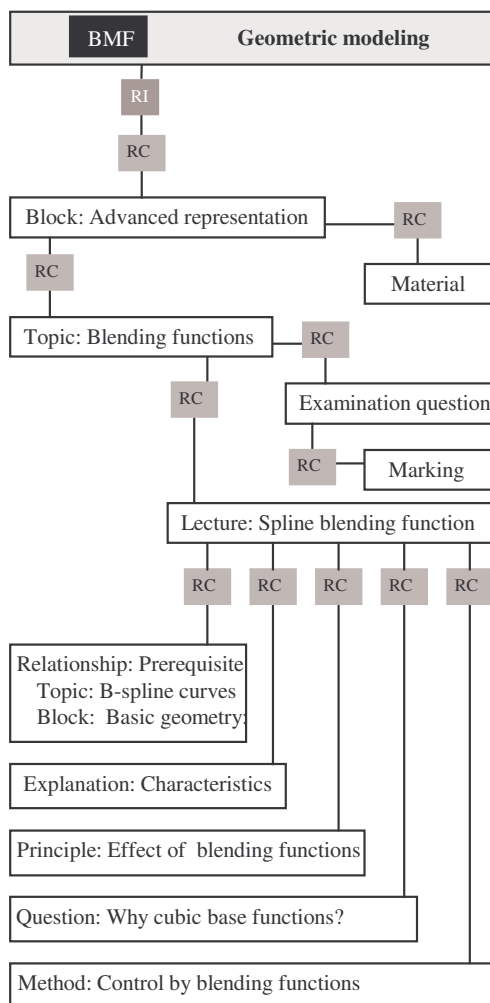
BMF Geometric modeling

RI

RC

Block: Advanced representation

RC

Material

RC

Topic: Blending functions

RC

RC

Examination question

RC

Marking

Lecture: Spline blending function

RC RC RC RC RC

Relationship: Prerequisite
Topic: B-spline curves
Block: Basic geometry:

Explanation: Characteristics

Principle: Effect of blending functions

Question: Why cubic base functions?

Method: Control by blending functions